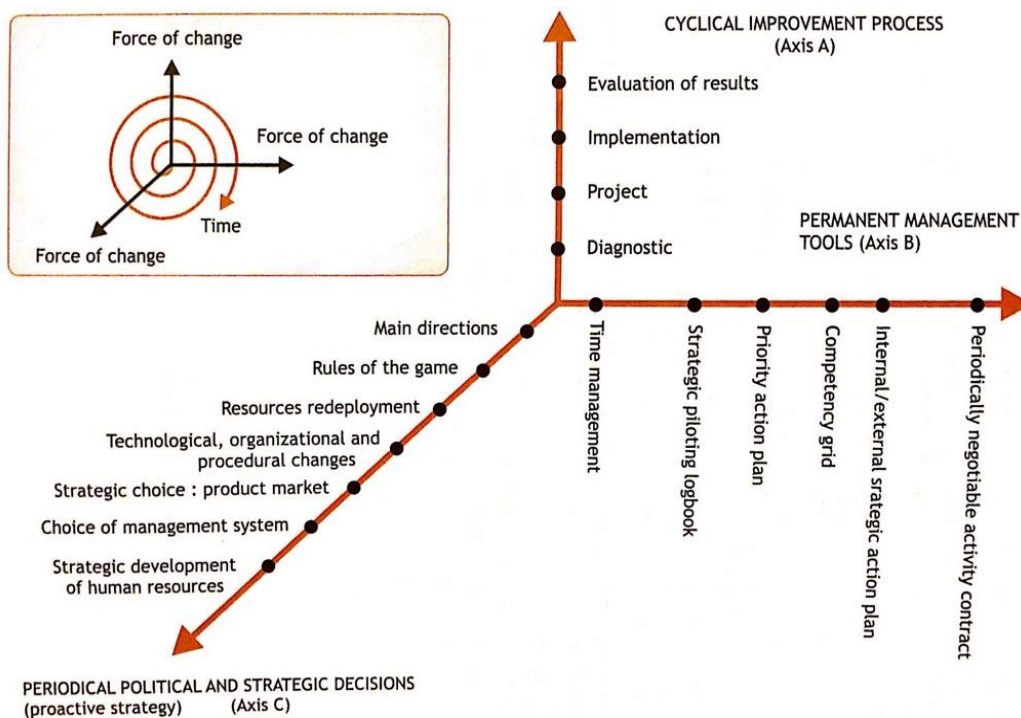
Force of change

Force of change

Time

Force of change

CYCLICAL IMPROVEMENT PROCESS
(Axis A)

Evaluation of results

Implementation

Project

Diagnostic

PERMANENT MANAGEMENT TOOLS (Axis B)

Time management

Strategic piloting logbook

Priority action plan

Competency grid

Internal/external srategic action plan

Periodically negotiable activity contract

Main directions

Rules of the game

Resources redeployment

Technological, organizational and procedural changes

Strategic choice : product market

Choice of management system

Strategic development of human resources

PERIODICAL POLITICAL AND STRATEGIC DECISIONS
(proactive strategy) (Axis C)